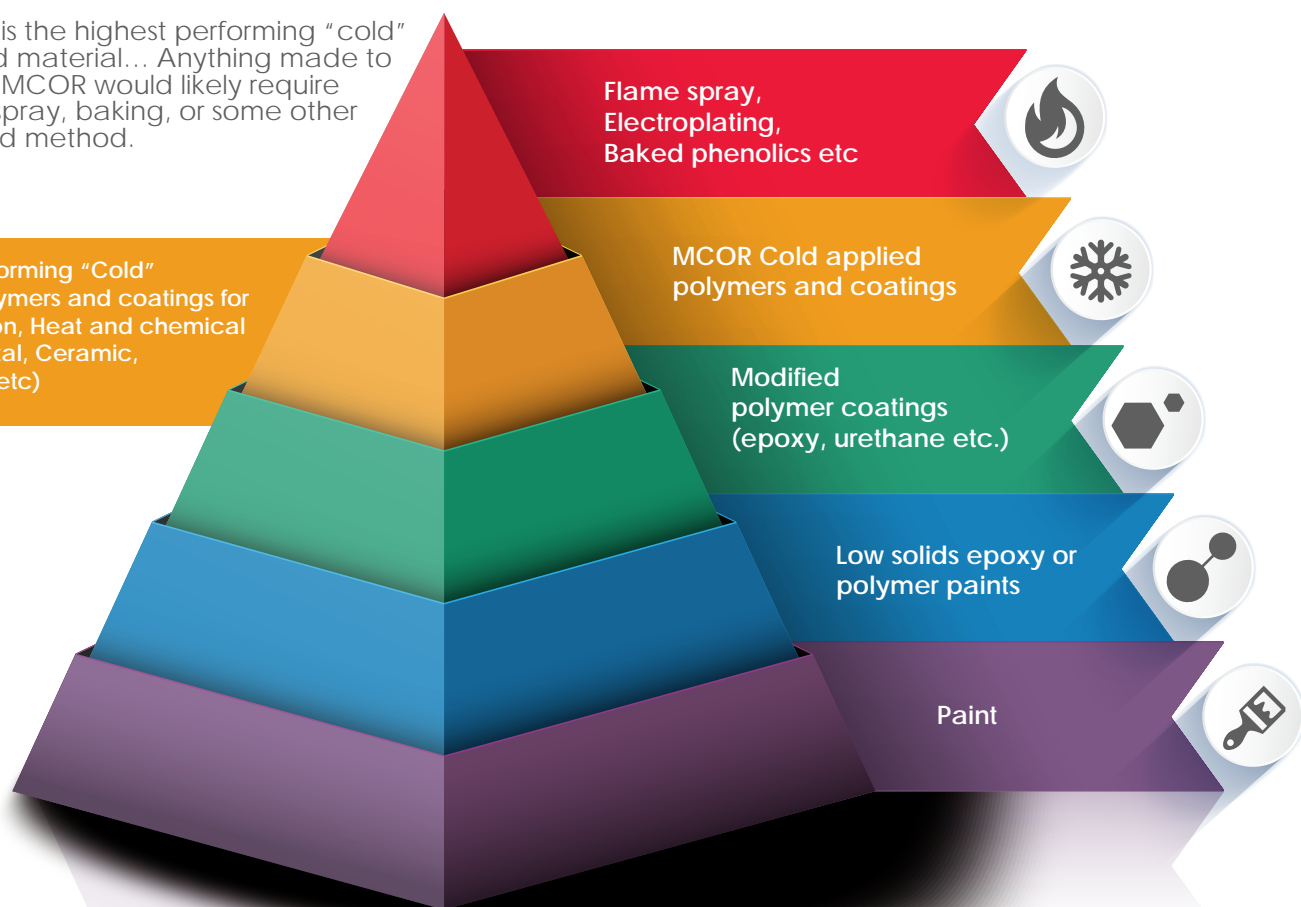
is the highest performing "cold" d material… Anything made to MCOR would likely require spray, baking, or some other d method.

orming "Cold" ymers and coatings for on, Heat and chemical al, Ceramic, etc)

Flame spray, Electroplating, Baked phenolics etc

MCOR Cold applied polymers and coatings

Modified polymer coatings (epoxy, urethane etc.)

Low solids epoxy or polymer paints

Paint